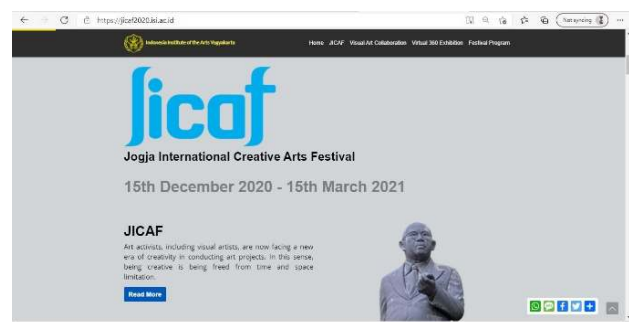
https://jicaf2020.isi.ac.id

Not syncing

Indonesia Institute of the Arts Yogyakarta

Home JICAF Visual Art Collaboration Virtual 360 Exhibition Festival Program

jicaf

Jogja International Creative Arts Festival

15th December 2020 - 15th March 2021

JICAF

Art activists, including visual artists, are now facing a new era of creativity in conducting art projects. In this sense, being creative is being freed from time and space limitation.

Read More